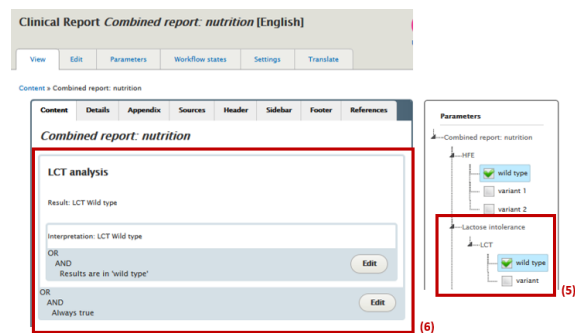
Clinical Report *Combined report: nutrition* [English]

View | Edit | Parameters | Workflow states | Settings | Translate

Content » Combined report: nutrition

Content | Details | Appendix | Sources | Header | Sidebar | Footer | References

*Combined report: nutrition*

LCT analysis

Result: LCT Wild type

Interpretation: LCT Wild type

OR
AND
Results are in 'wild type'

Edit

OR
AND
Always true

Edit

(6)

Parameters

Combined report: nutrition
HFE
wild type
variant 1
variant 2
Lactose intolerance
LCT
wild type
variant

(5)